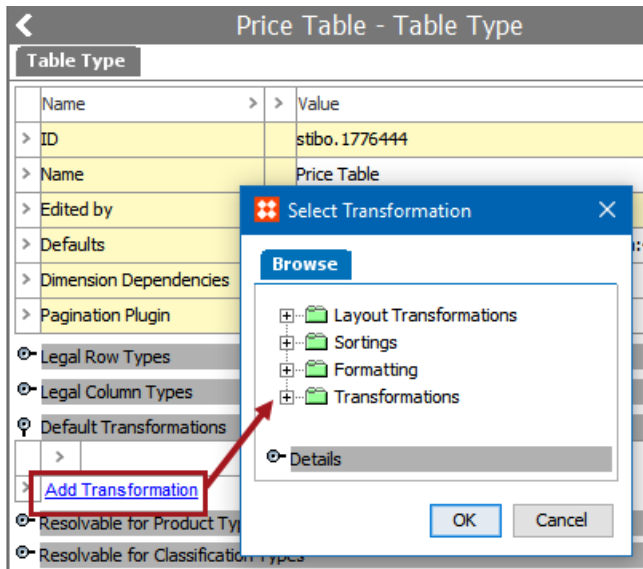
Price Table - Table Type

Table Type

| | Name | > | > | Value |
|---|---|---|---|---|
| > | ID | | | stibo.1776444 |
| > | Name | | | Price Table |
| > | Edited by | | | |
| > | Defaults | | | |
| > | Dimension Dependencies | | | |
| > | Pagination Plugin | | | |

Legal Row Types

Legal Column Types

Default Transformations

>

Add Transformation

Resolvable for Product Typ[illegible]

Resolvable for Classification Types

Select Transformation

Browse

Layout Transformations

Sortings

Formatting

Transformations

Details

OK

Cancel